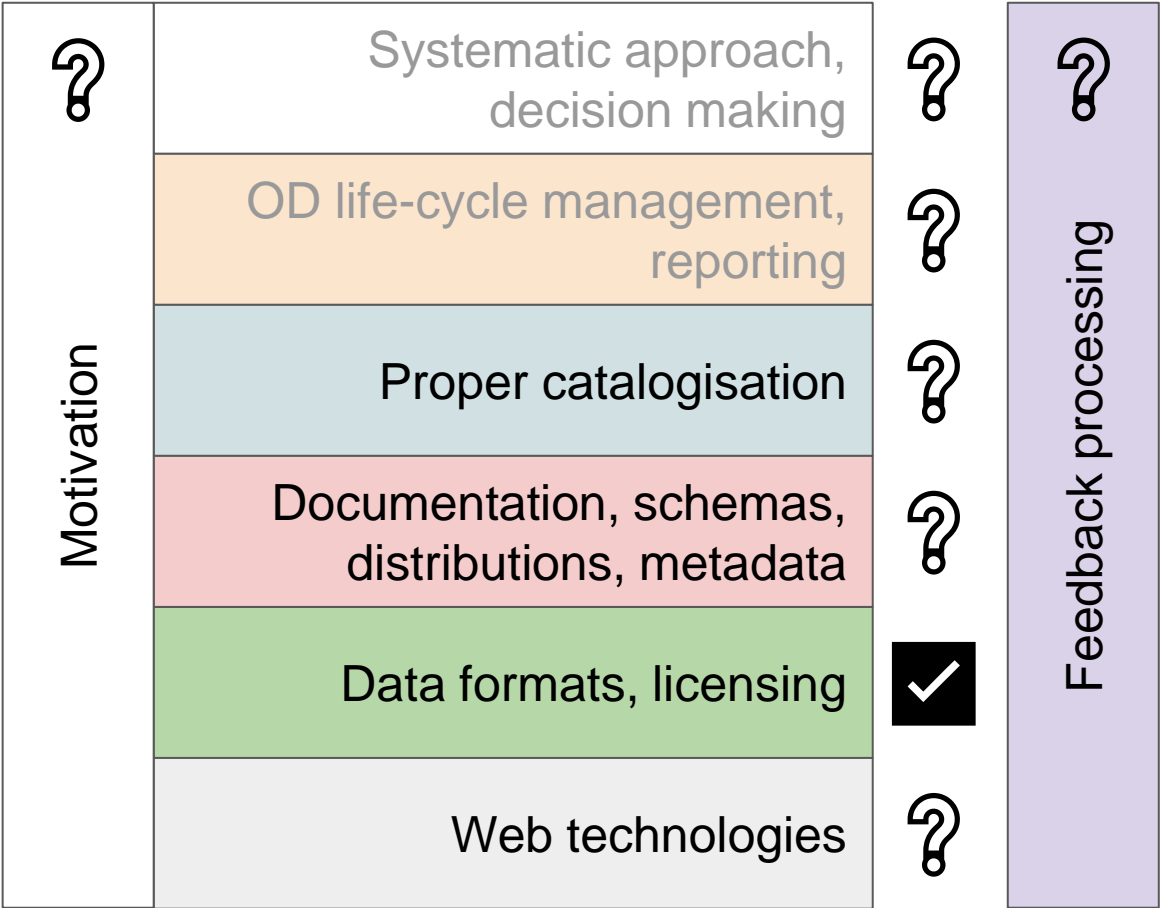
Motivation

Systematic approach, decision making

OD life-cycle management, reporting

Proper catalogisation

Documentation, schemas, distributions, metadata

Data formats, licensing

Web technologies

Feedback processing